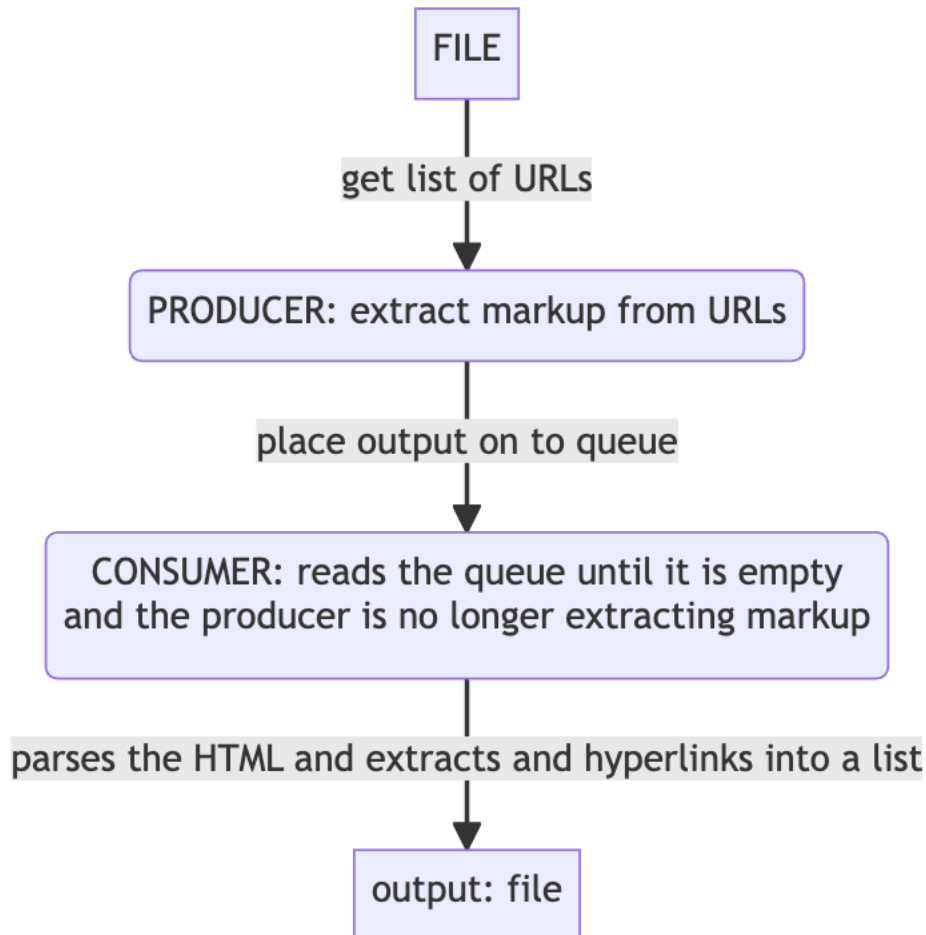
FILE

get list of URLs

PRODUCER: extract markup from URLs

place output on to queue

CONSUMER: reads the queue until it is empty and the producer is no longer extracting markup

parses the HTML and extracts and hyperlinks into a list

output: file